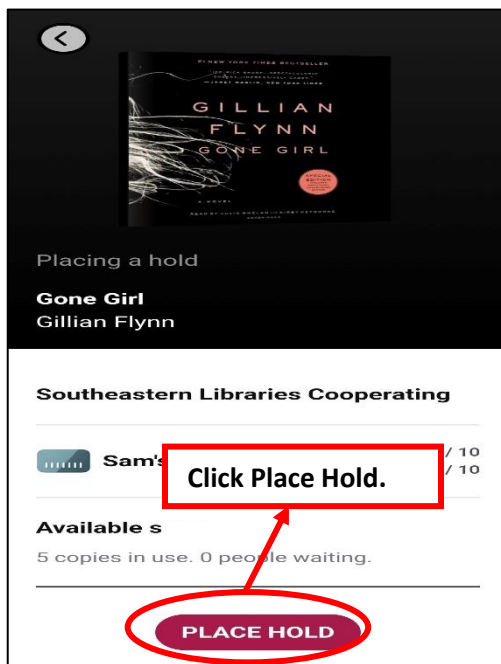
#1 NEW YORK TIMES BESTSELLER

GILLIAN FLYNN
GONE GIRL

A NOVEL

SPECIAL EDITION

Placing a hold

Gone Girl
Gillian Flynn

Southeastern Libraries Cooperating

Sam's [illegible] / 10
/ 10

Click Place Hold.

Available s

5 copies in use. 0 people waiting.

PLACE HOLD